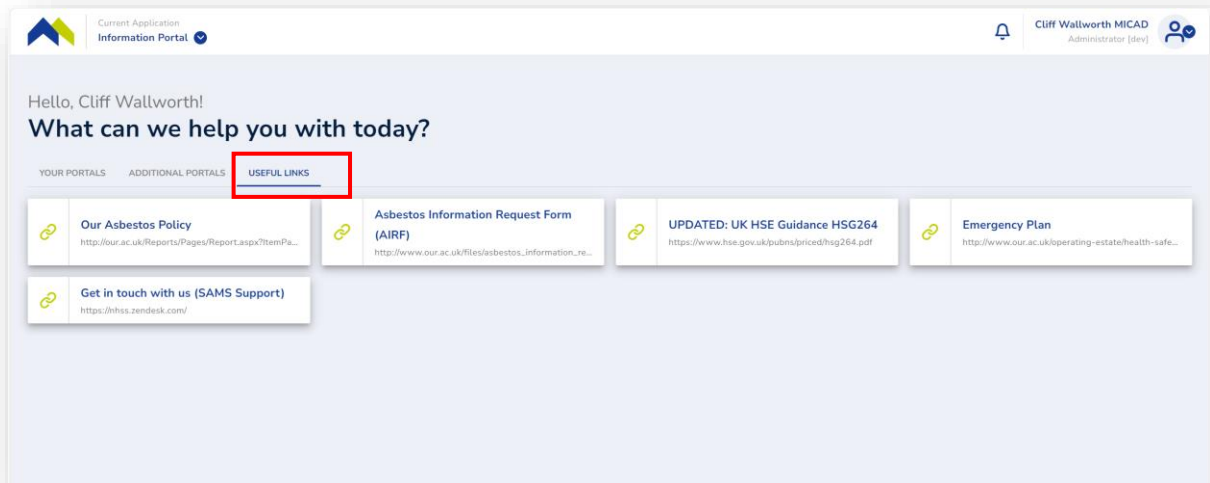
Current Application
Information Portal

Cliff Wallworth MICAD
Administrator (dev)

Hello, Cliff Wallworth!
What can we help you with today?

YOUR PORTALS
ADDITIONAL PORTALS
USEFUL LINKS

Our Asbestos Policy
http://our.ac.uk/Reports/Pages/Report.aspx?ItemPa...

Asbestos Information Request Form (AIRF)
http://www.our.ac.uk/files/asbestos_information_re...

UPDATED: UK HSE Guidance HSG264
https://www.hse.gov.uk/pubns/priced/hsg264.pdf

Emergency Plan
http://www.our.ac.uk/operating-estate/health-safe...

Get in touch with us (SAMS Support)
https://nhss.zendesk.com/